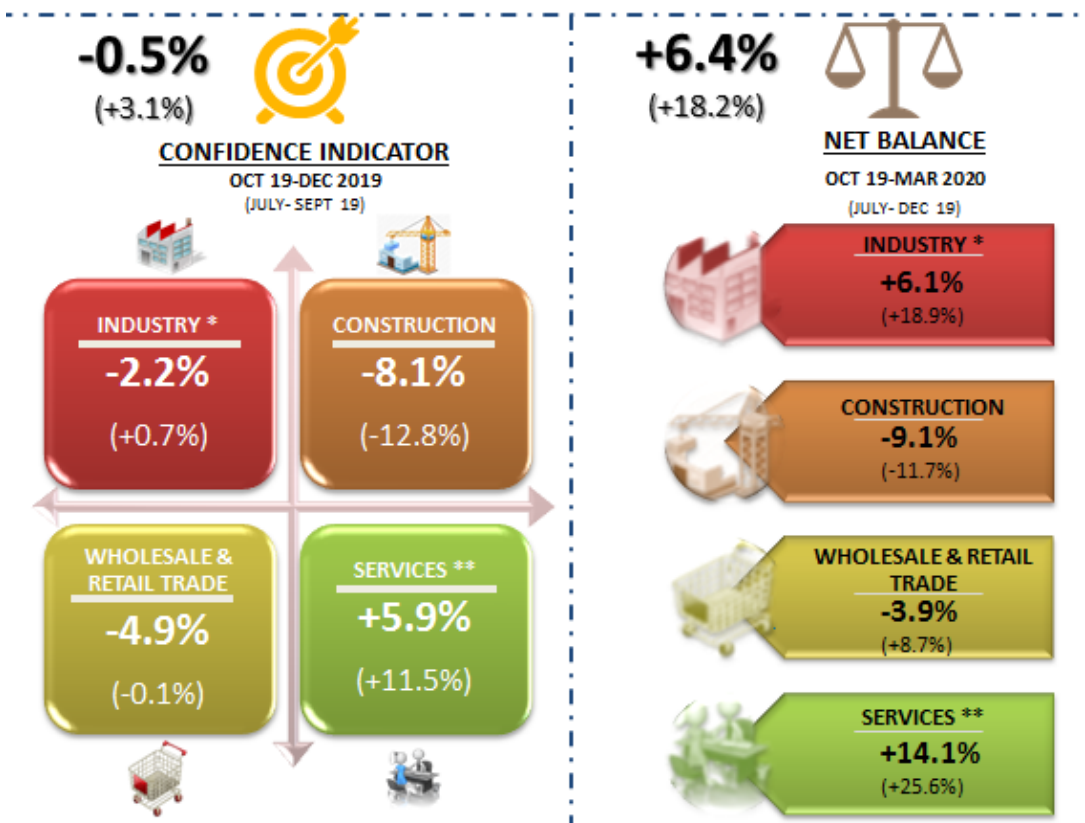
-0.5%
(+3.1%)

CONFIDENCE INDICATOR
OCT 19-DEC 2019
(JULY- SEPT 19)

INDUSTRY *
-2.2%
(+0.7%)

CONSTRUCTION
-8.1%
(-12.8%)

WHOLESALE & RETAIL TRADE
-4.9%
(-0.1%)

SERVICES **
+5.9%
(+11.5%)

+6.4%
(+18.2%)

NET BALANCE
OCT 19-MAR 2020
(JULY- DEC 19)

INDUSTRY *
+6.1%
(+18.9%)

CONSTRUCTION
-9.1%
(-11.7%)

WHOLESALE & RETAIL TRADE
-3.9%
(+8.7%)

SERVICES **
+14.1%
(+25.6%)